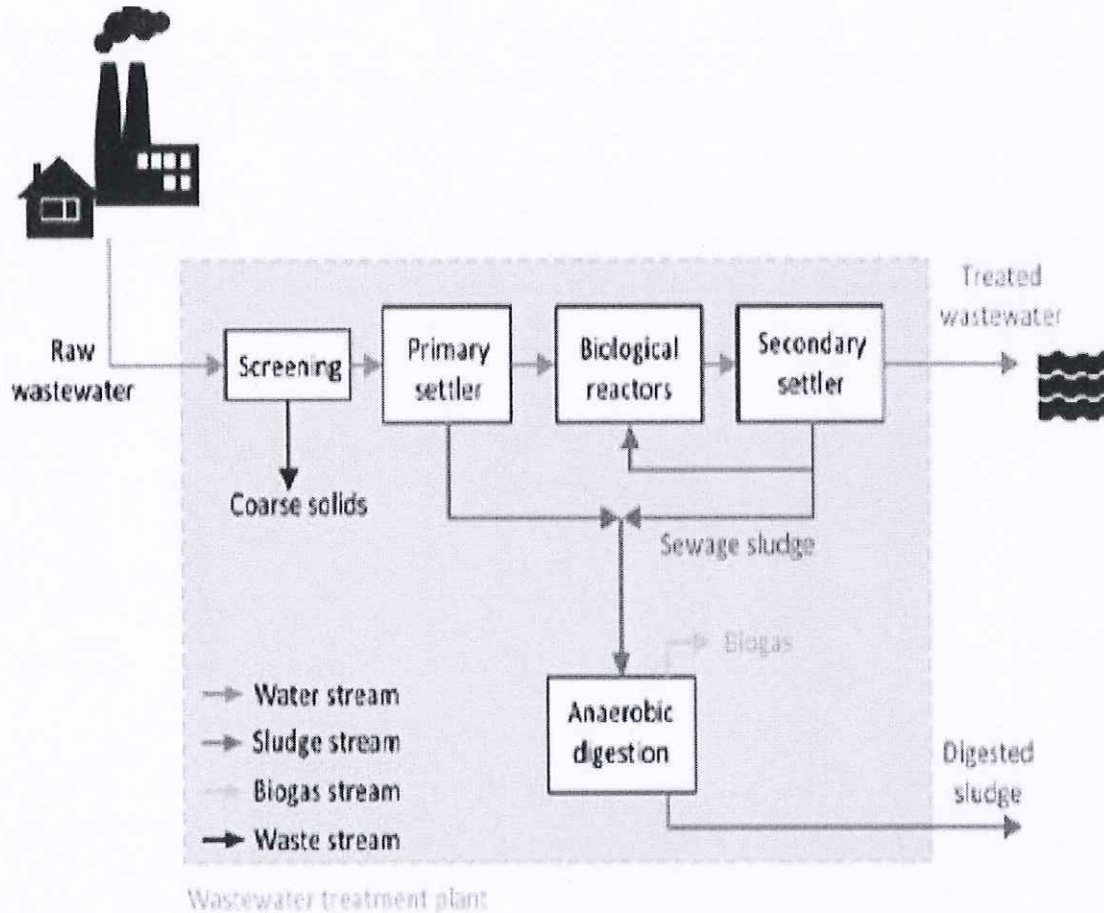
Raw wastewater

Screening

Primary settler

Biological reactors

Secondary settler

Treated wastewater

Coarse solids

Sewage sludge

Biogas

Anaerobic digestion

Digested sludge

Water stream

Sludge stream

Biogas stream

Waste stream

Wastewater treatment plant